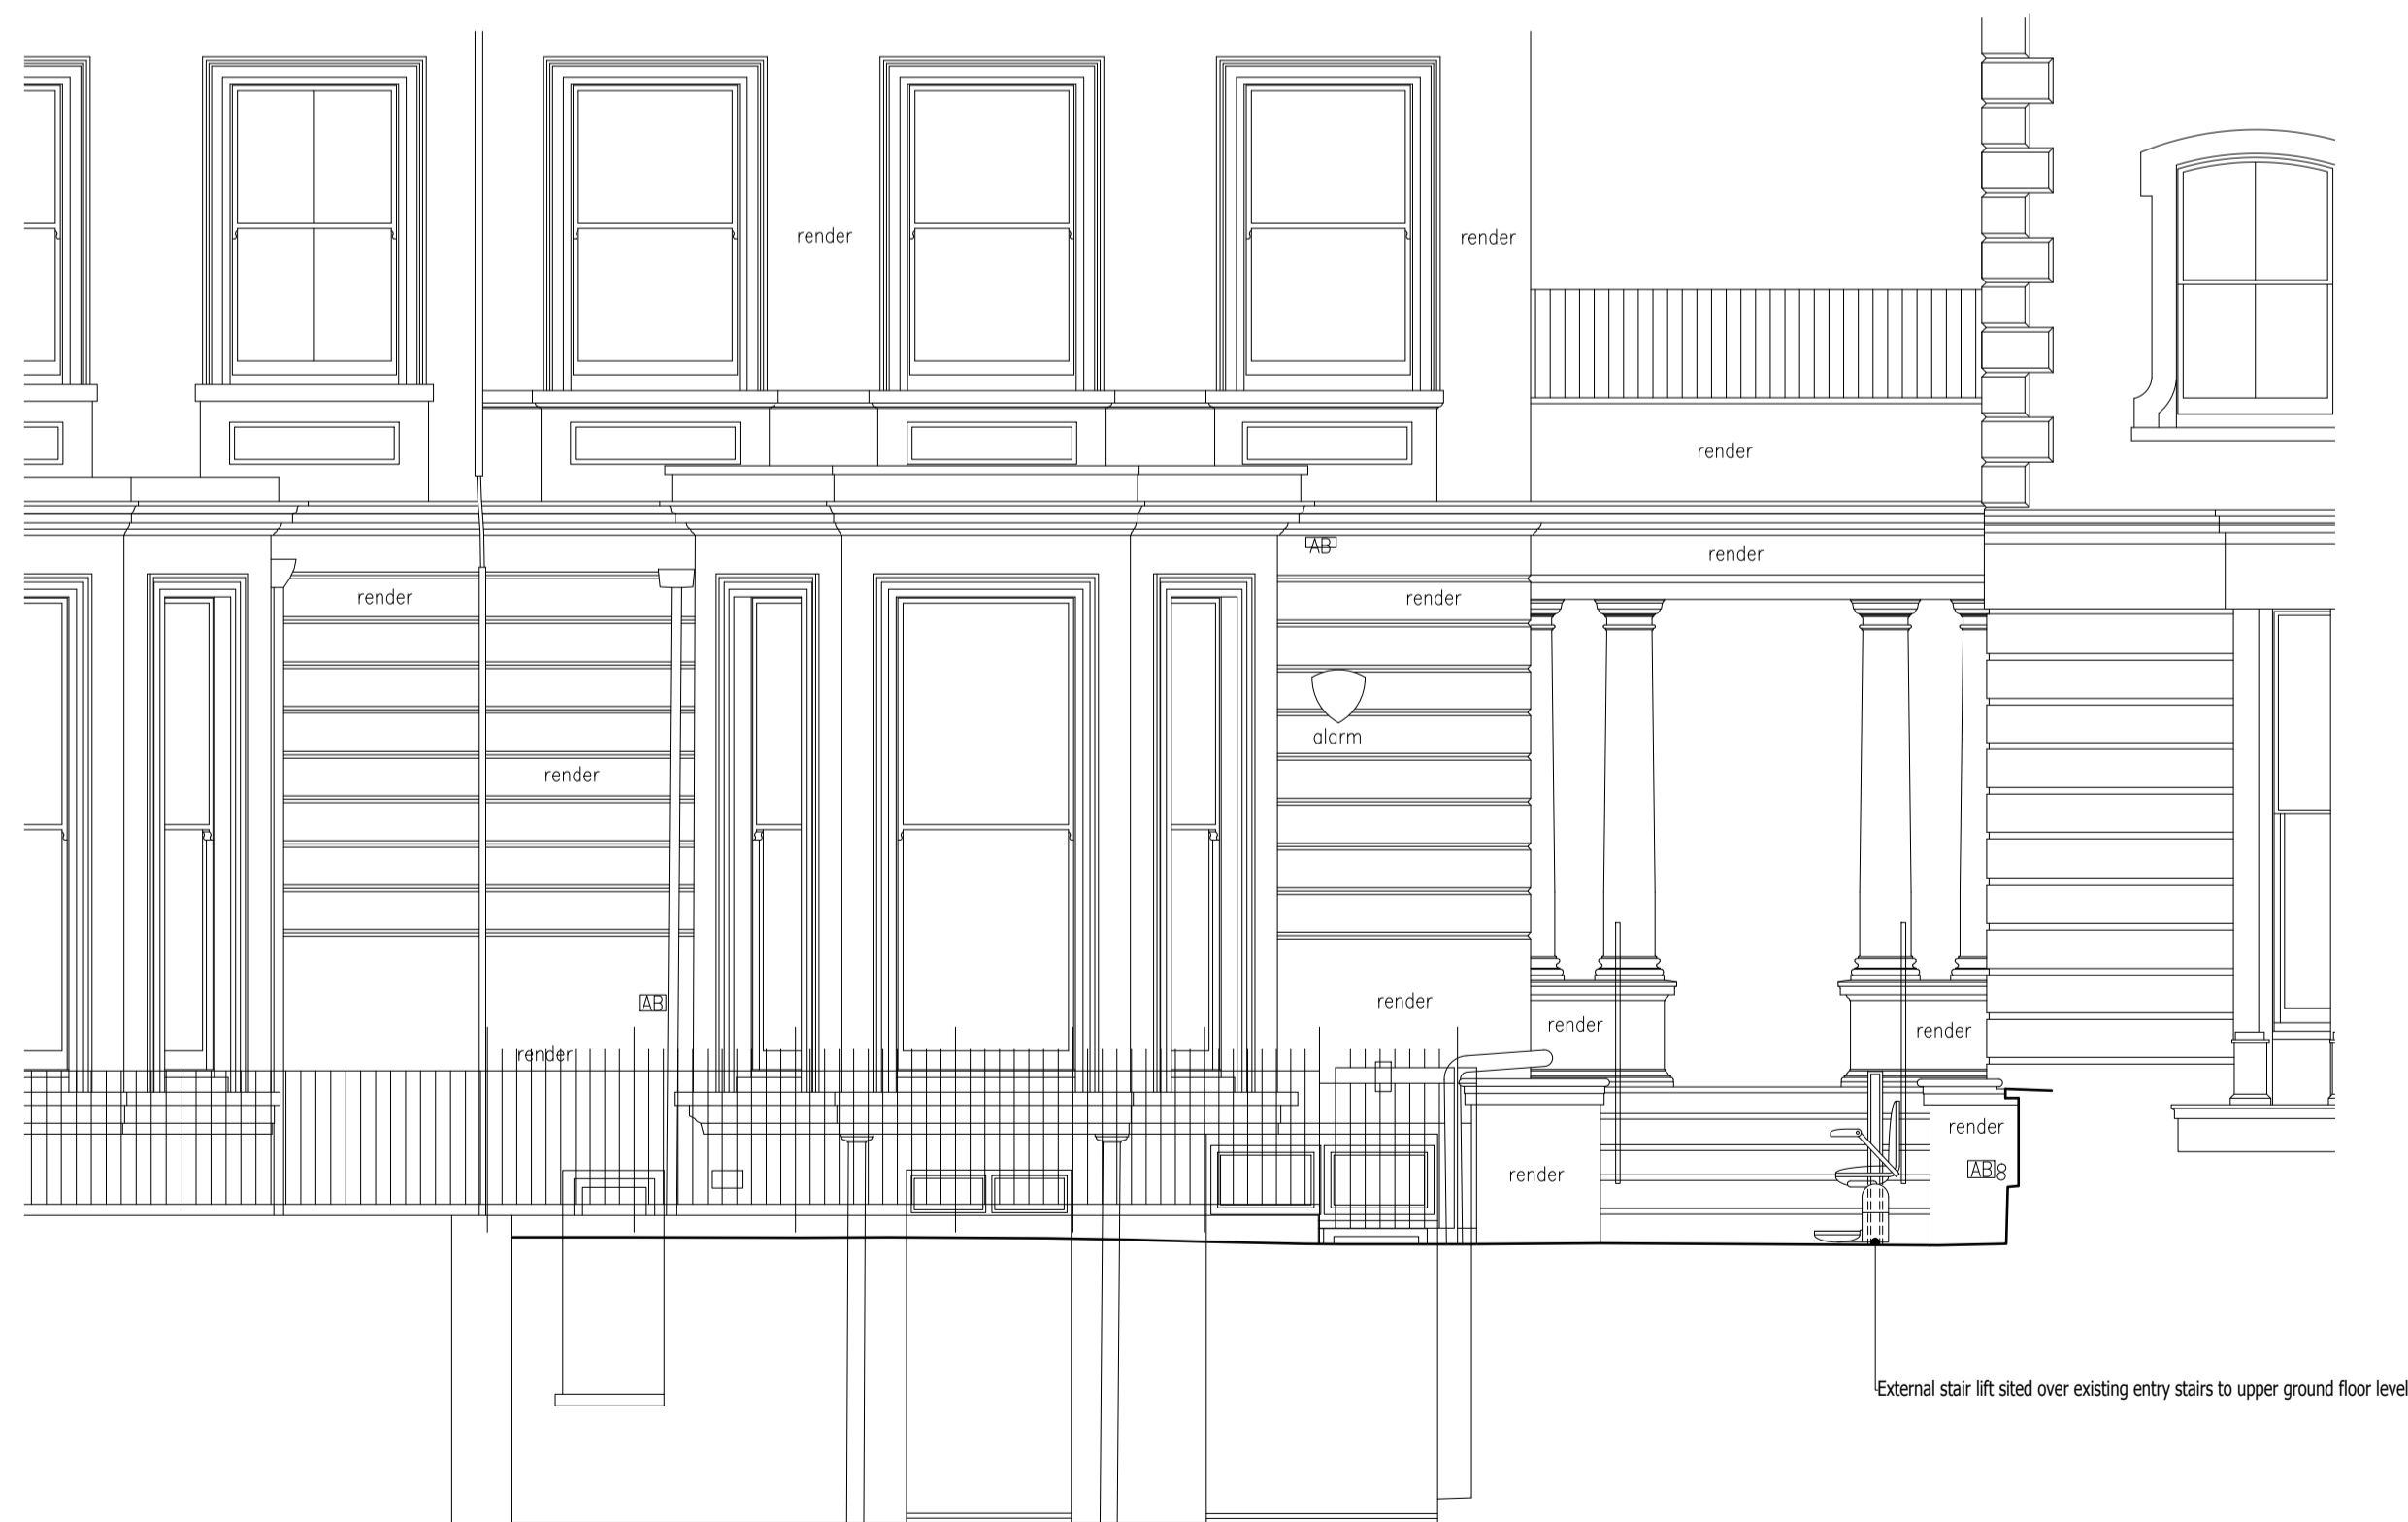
render

render

render

AB

render

render

render

render

alarm

render

AB

render

render

render

render

AB

render

External stair lift sited over existing entry stairs to upper ground floor level